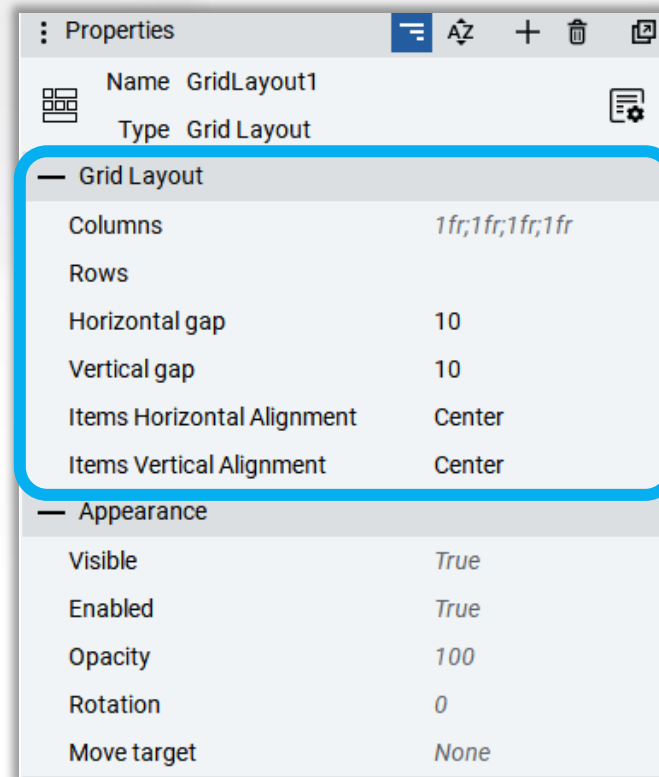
Properties
AZ

Name GridLayout1
Type Grid Layout

— Grid Layout
| | |
|---|---|
| Columns | 1fr;1fr;1fr;1fr |
| Rows | |
| Horizontal gap | 10 |
| Vertical gap | 10 |
| Items Horizontal Alignment | Center |
| Items Vertical Alignment | Center |

— Appearance
| | |
|---|---|
| Visible | True |
| Enabled | True |
| Opacity | 100 |
| Rotation | 0 |
| Move target | None |